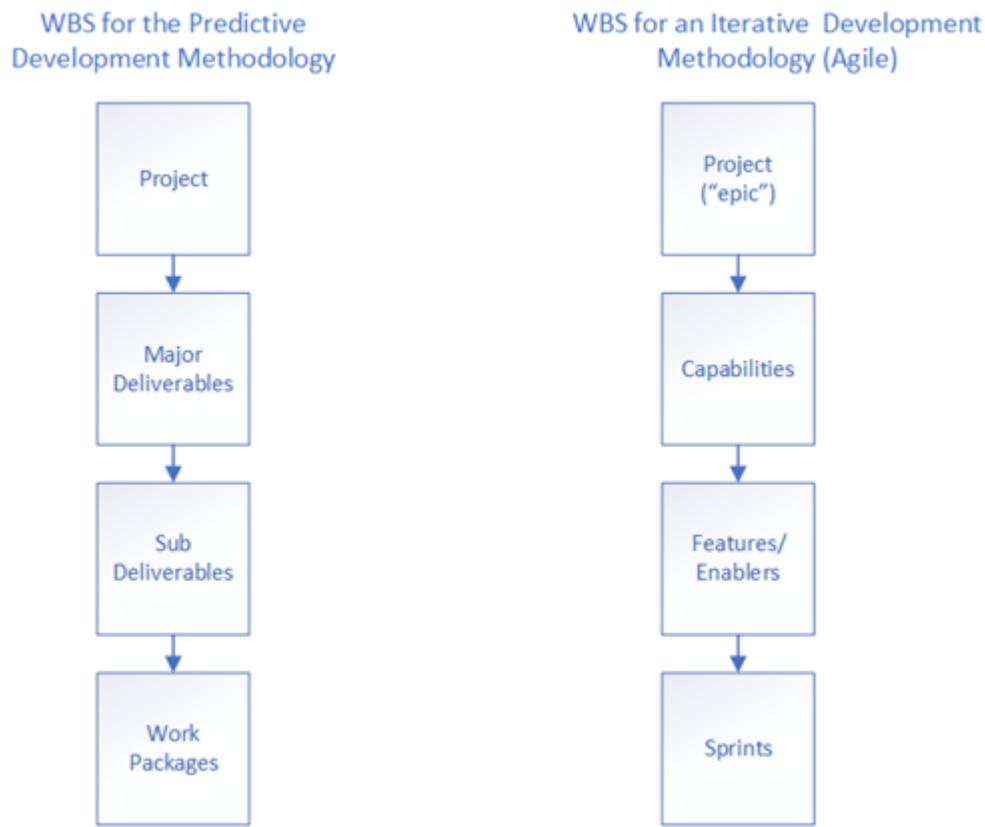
WBS for the Predictive Development Methodology

Project

Major Deliverables

Sub Deliverables

Work Packages

WBS for an Iterative Development Methodology (Agile)

Project ("epic")

Capabilities

Features/ Enablers

Sprints